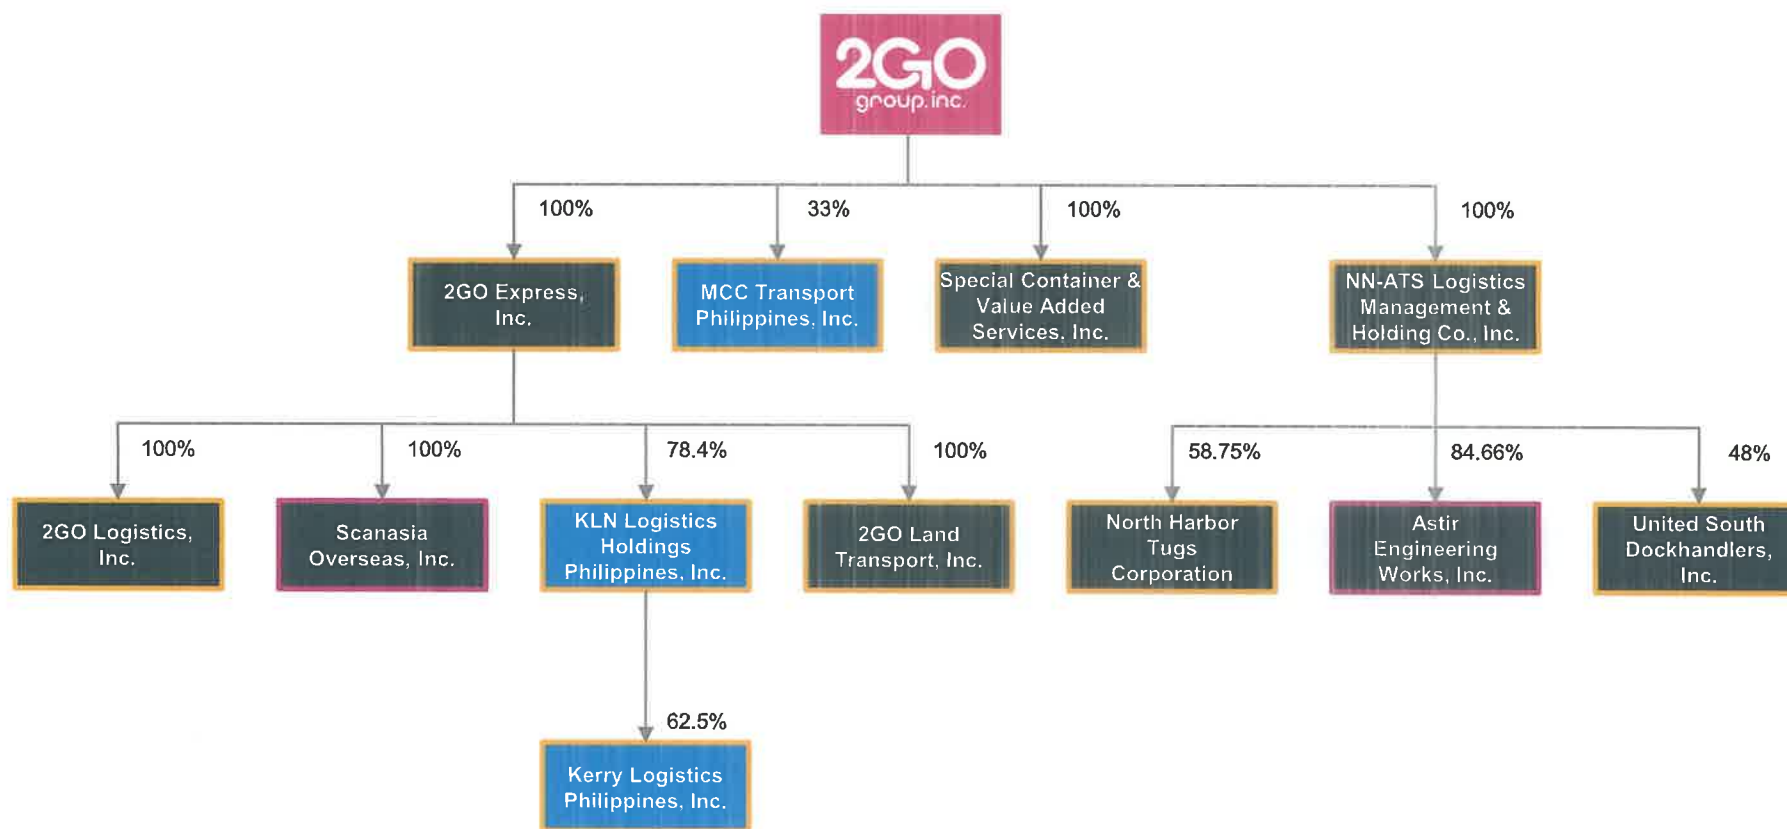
2GO
group.inc.

100%
2GO Express, Inc.

33%
MCC Transport Philippines, Inc.

100%
Special Container & Value Added Services, Inc.

100%
NN-ATS Logistics Management & Holding Co., Inc.

100%
2GO Logistics, Inc.

100%
Scanasia Overseas, Inc.

78.4%
KLN Logistics Holdings Philippines, Inc.

100%
2GO Land Transport, Inc.

58.75%
North Harbor Tugs Corporation

84.66%
Astir Engineering Works, Inc.

48%
United South Dockhandlers, Inc.

62.5%
Kerry Logistics Philippines, Inc.